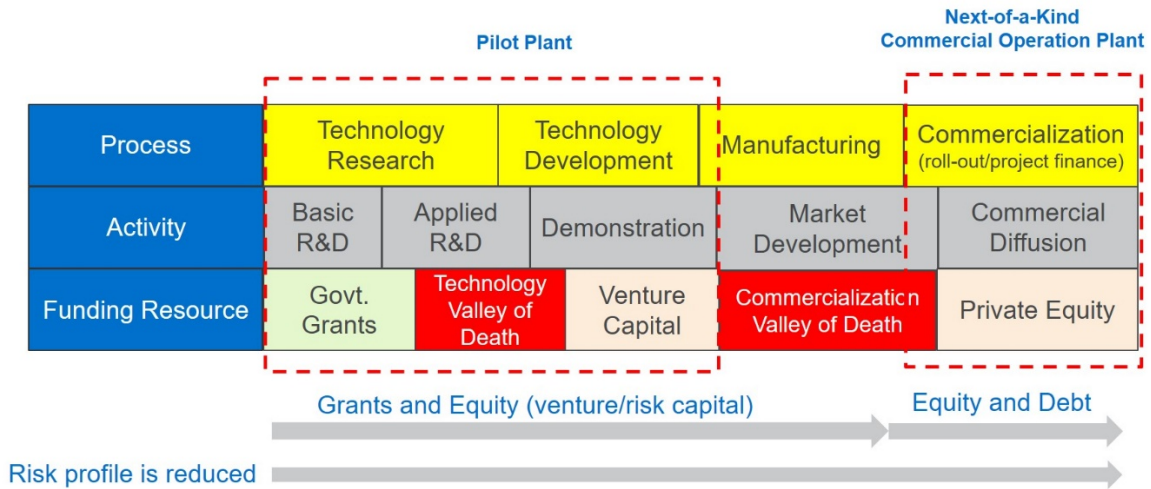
Pilot Plant

Next-of-a-Kind Commercial Operation Plant

| Process | Technology Research | Technology Development | Manufacturing | Commercialization (roll-out/project finance) |
|---|---|---|---|---|
| Activity | Basic R&D | Applied R&D | Demonstration | Market Development | Commercial Diffusion |
| Funding Resource | Govt. Grants | Technology Valley of Death | Venture Capital | Commercialization Valley of Death | Private Equity |

Grants and Equity (venture/risk capital)

Equity and Debt

Risk profile is reduced